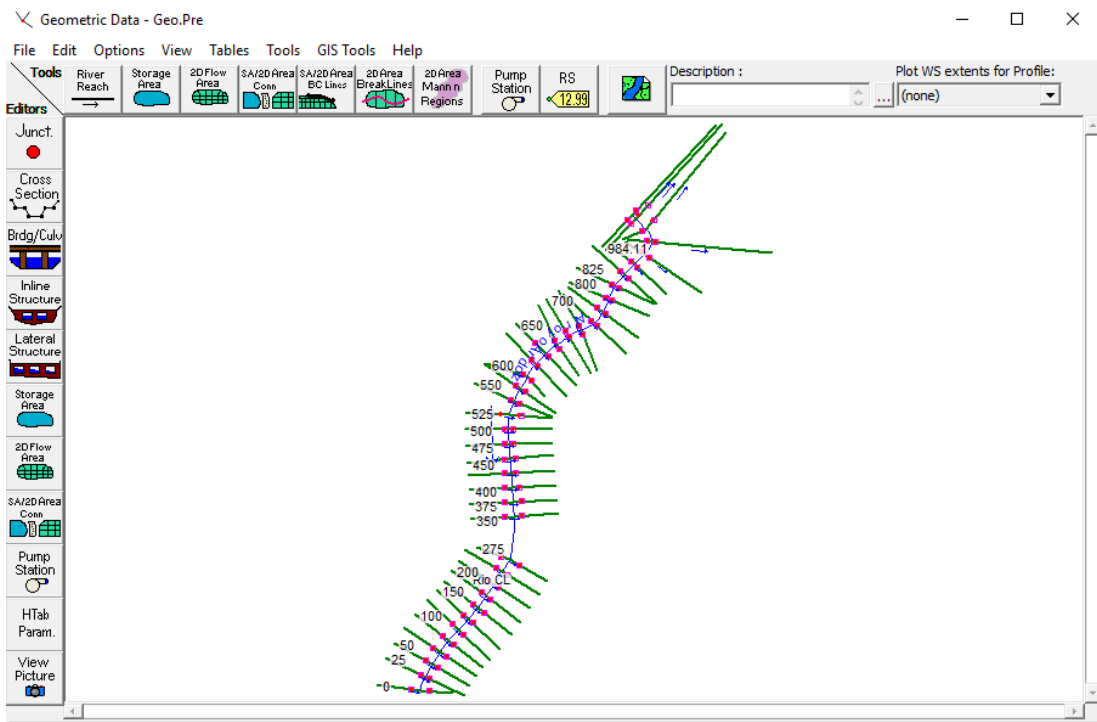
Geometric Data - Geo.Pre

File Edit Options View Tables Tools GIS Tools Help

Tools

Editors

River Reach

Storage Area

2D Flow Area

SA/2D Area Conn

SA/2D Area BC Lines

2D Area BreakLines

2D Area Mann n Regions

Pump Station

RS 12.99

Description :

Plot WS extents for Profile:

(none)

Junct.

Cross Section

Brdg/Culv

Inline Structure

Lateral Structure

Storage Area

2D Flow Area

SA/2D Area Conn

Pump Station

HTab Param.

View Picture

984.11
825
800
700
650
600
550
525
500
475
450
400
375
350
275
200
Rio CL
150
100
50
25
0